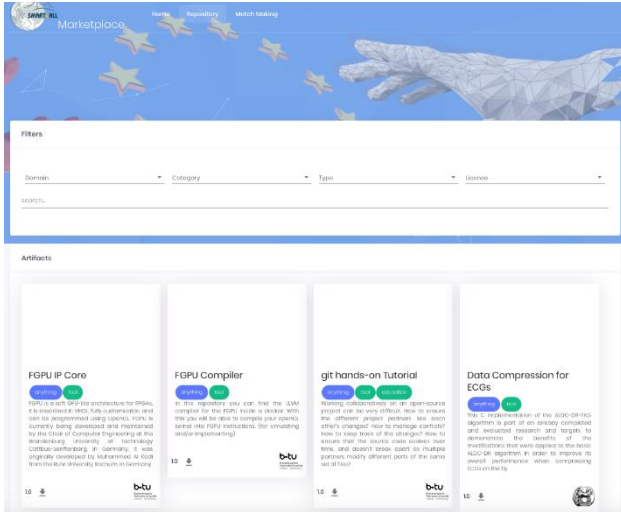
SMART RL

Marketplace

Home Repository Match Making

Filters

Domain

Category

Type

License

search..

Artifacts

FGPU IP Core

anything tool

FGPU is a soft GPU-like architecture for FPGAs. It is described in VHDL, fully customizable, and can be programmed using OpenCL. FGPU is currently being developed and maintained by the Chair of Computer Engineering at the Brandenburg University of Technology Cottbus-Senftenberg, in Germany. It was originally developed by Muhammed Al Kadi from the Ruhr University Bochum, in Germany.

1.0

b-tu

FGPU Compiler

anything tool

In this repository you can find the LLVM compiler for the FGPU inside a docker. With this you will be able to compile your opencl kernel into FGPU instructions. (for simulating and/or implementing)

1.0

b-tu

git hands-on Tutorial

anything tool education

Working collaboratively on an open-source project can be very difficult. How to ensure the different project partners see each other's changes? How to manage conflicts? How to keep track of the changes? How to ensure that the source code evolves over time, and doesn't break apart as multiple partners modify different parts of the same set of files?

1.0

b-tu

Data Compression for ECGs

anything tool

This C implementation of the ALDC-DR-FKG algorithm is part of an already completed and evaluated research and targets to demonstrate the benefits of the modifications that were applied to the basic ALDC-DR algorithm in order to improve its overall performance when compressing ECGs on the fly.

1.0